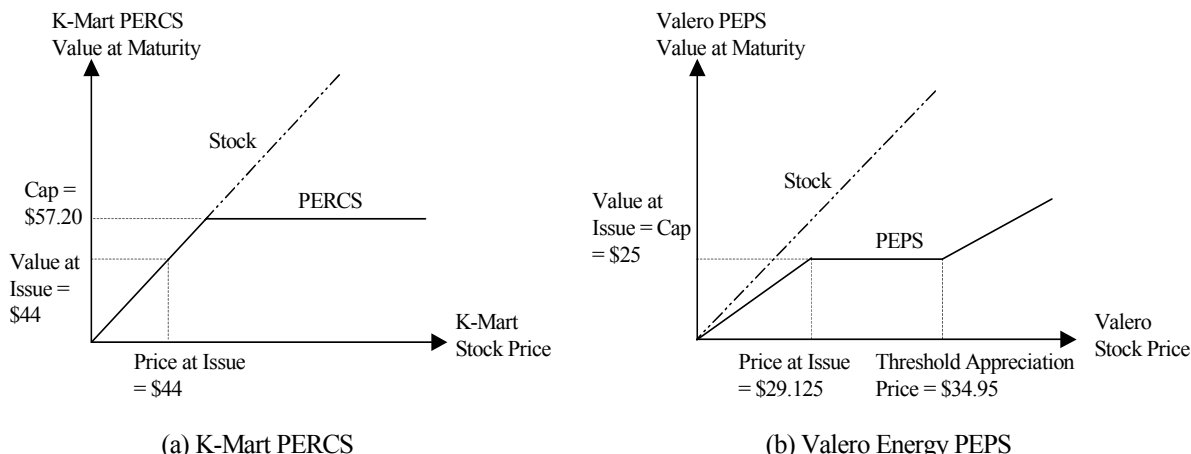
K-Mart PERCS
Value at Maturity

Stock

Cap = \$57.20

PERCS

Value at Issue = \$44

K-Mart Stock Price

Price at Issue = \$44

(a) K-Mart PERCS

Valero PEPS
Value at Maturity

Stock

Value at Issue = Cap = \$25

PEPS

Valero Stock Price

Price at Issue = \$29.125

Threshold Appreciation Price = \$34.95

(b) Valero Energy PEPS